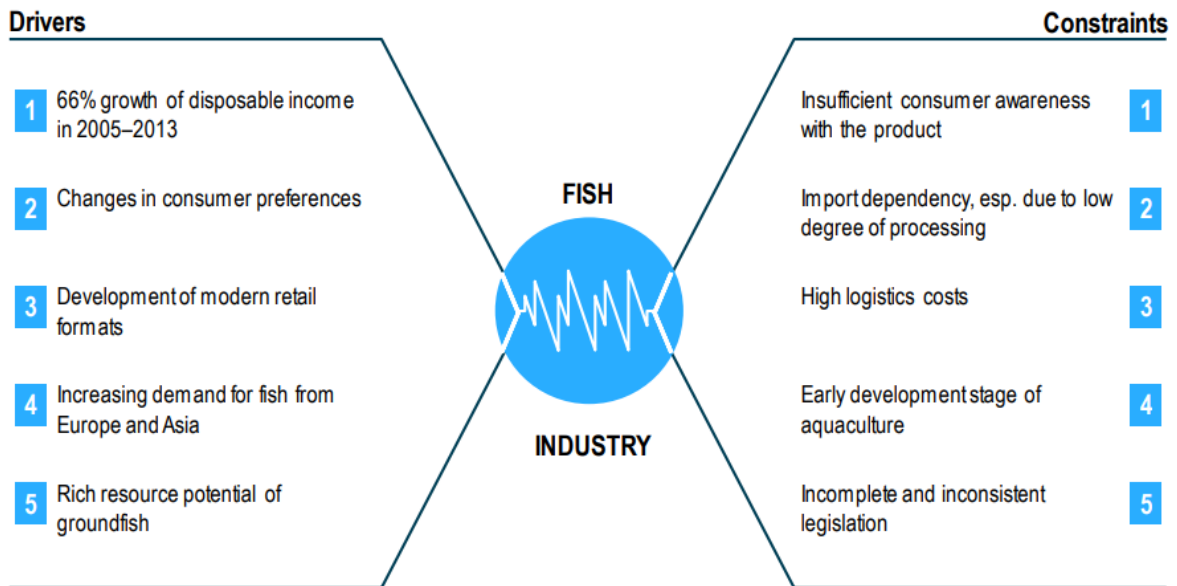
Drivers

1 66% growth of disposable income in 2005–2013

2 Changes in consumer preferences

3 Development of modern retail formats

4 Increasing demand for fish from Europe and Asia

5 Rich resource potential of groundfish

FISH

INDUSTRY

Constraints

Insufficient consumer awareness with the product 1

Import dependency, esp. due to low degree of processing 2

High logistics costs 3

Early development stage of aquaculture 4

Incomplete and inconsistent legislation 5